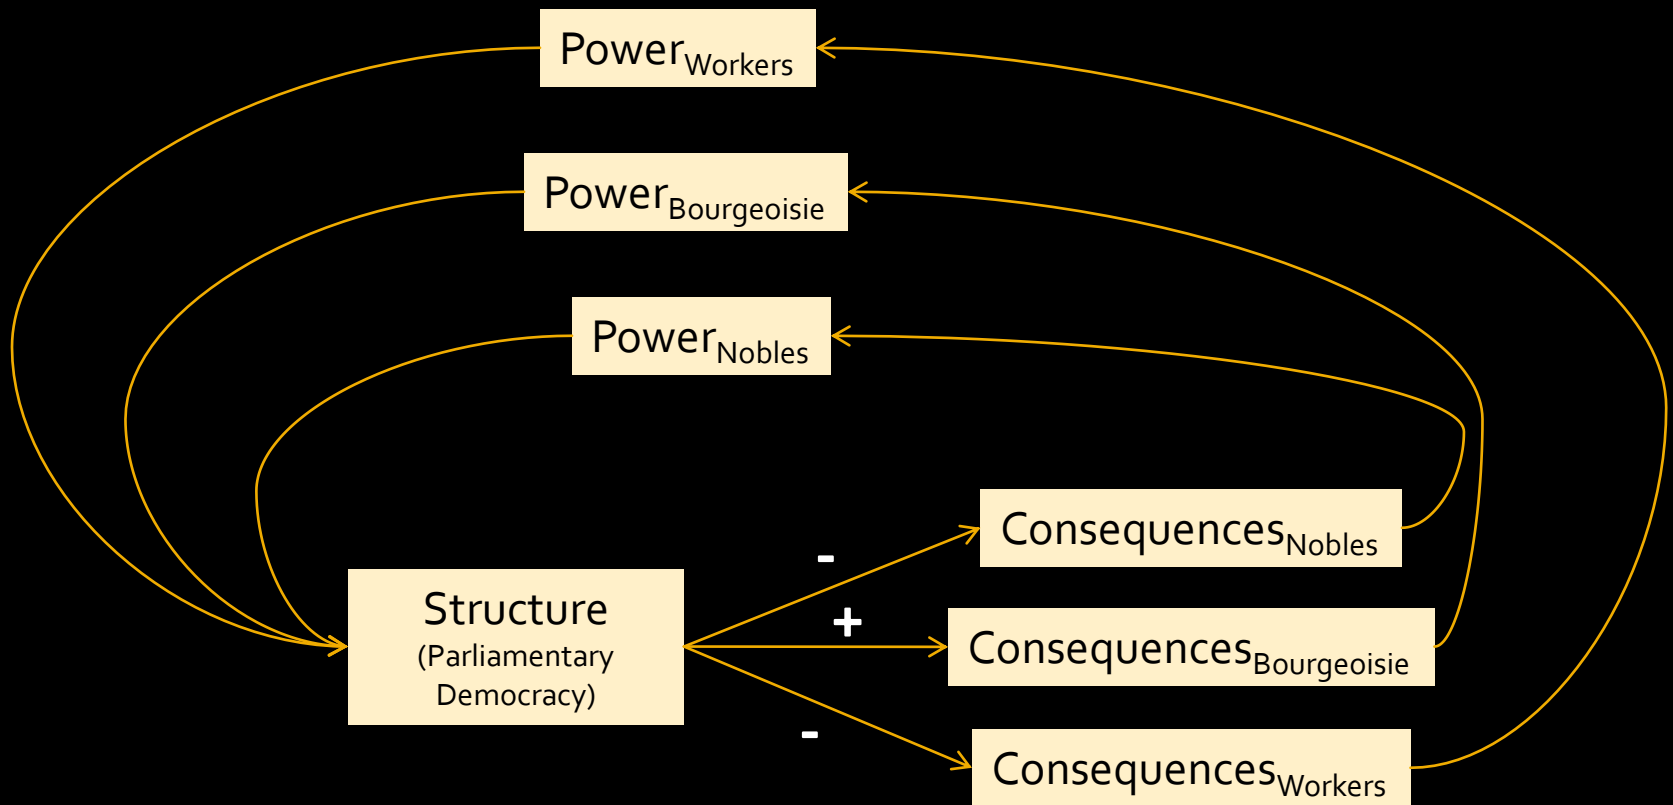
Power$_{\text{Workers}}$

Power$_{\text{Bourgeoisie}}$

Power$_{\text{Nobles}}$

Structure
(Parliamentary Democracy)

-

Consequences$_{\text{Nobles}}$

+

Consequences$_{\text{Bourgeoisie}}$

-

Consequences$_{\text{Workers}}$